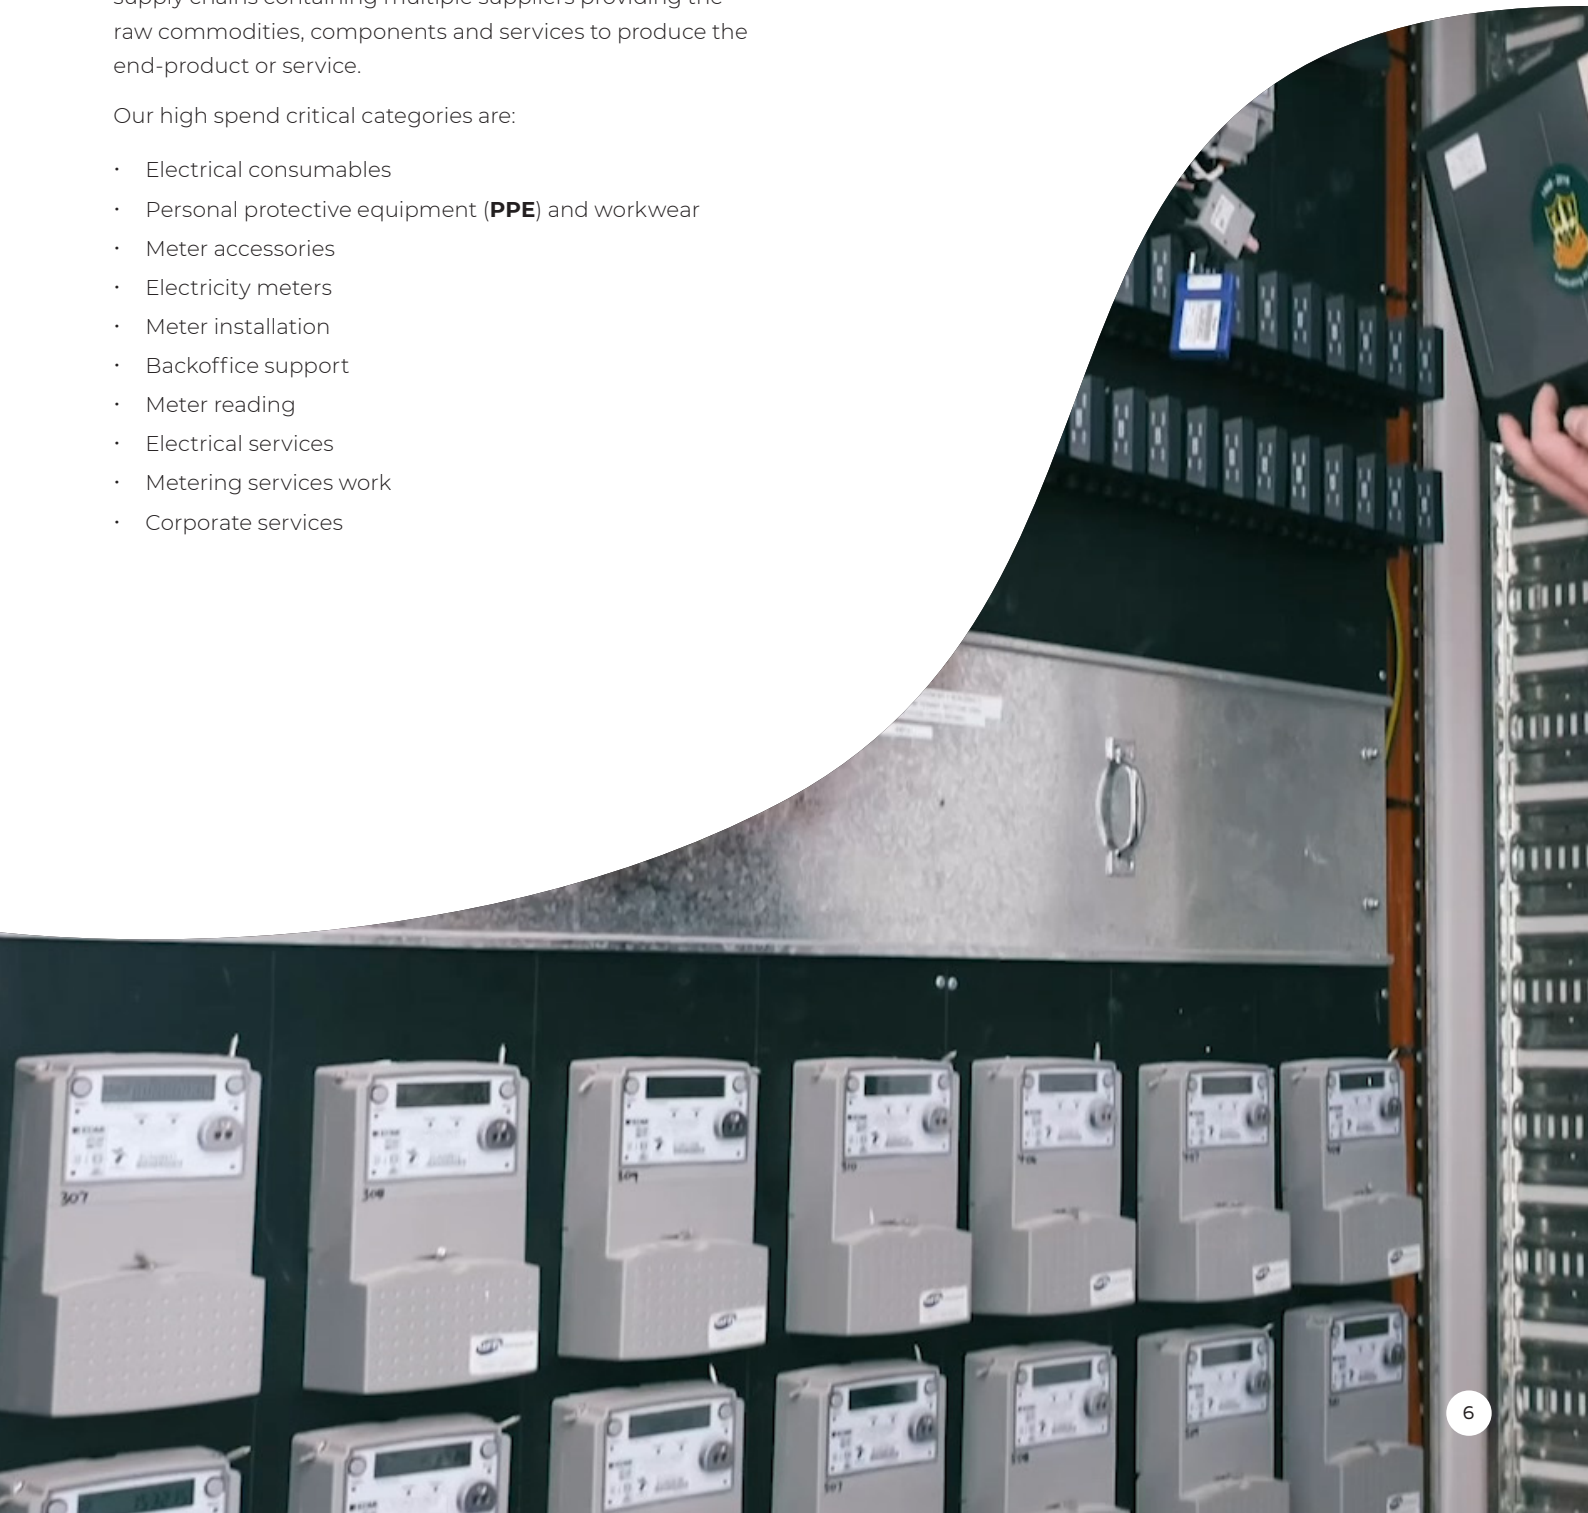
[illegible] raw commodities, components and services to produce the end-product or service.

Our high spend critical categories are:

- Electrical consumables
- Personal protective equipment (**PPE**) and workwear
- Meter accessories
- Electricity meters
- Meter installation
- Backoffice support
- Meter reading
- Electrical services
- Metering services work
- Corporate services

307

308

6